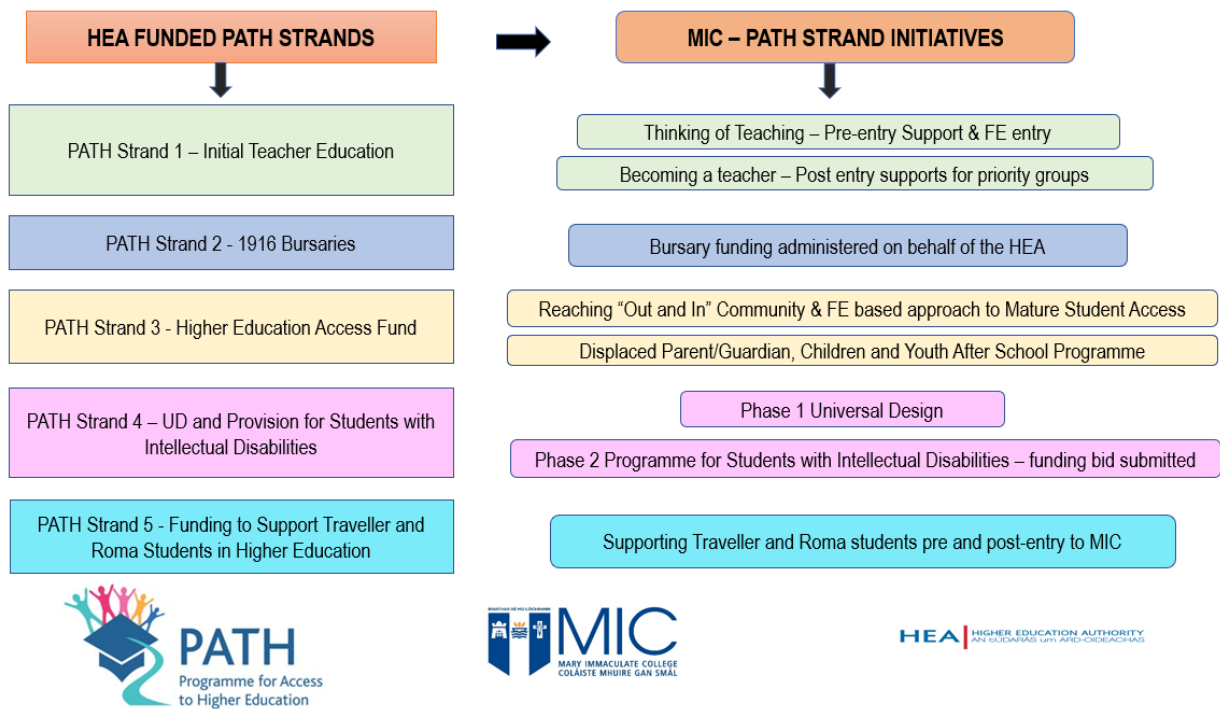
HEA FUNDED PATH STRANDS

MIC – PATH STRAND INITIATIVES

PATH Strand 1 – Initial Teacher Education

Thinking of Teaching – Pre-entry Support & FE entry

Becoming a teacher – Post entry supports for priority groups

PATH Strand 2 - 1916 Bursaries

Bursary funding administered on behalf of the HEA

PATH Strand 3 - Higher Education Access Fund

Reaching "Out and In" Community & FE based approach to Mature Student Access

Displaced Parent/Guardian, Children and Youth After School Programme

PATH Strand 4 – UD and Provision for Students with Intellectual Disabilities

Phase 1 Universal Design

Phase 2 Programme for Students with Intellectual Disabilities – funding bid submitted

PATH Strand 5 - Funding to Support Traveller and Roma Students in Higher Education

Supporting Traveller and Roma students pre and post-entry to MIC

PATH Programme for Access to Higher Education

MIC MARY IMMACULATE COLLEGE COLÁISTE MHUIRE GAN SMÁL

HEA HIGHER EDUCATION AUTHORITY AN tÚDARÁS um ARD-OIDEACHAS